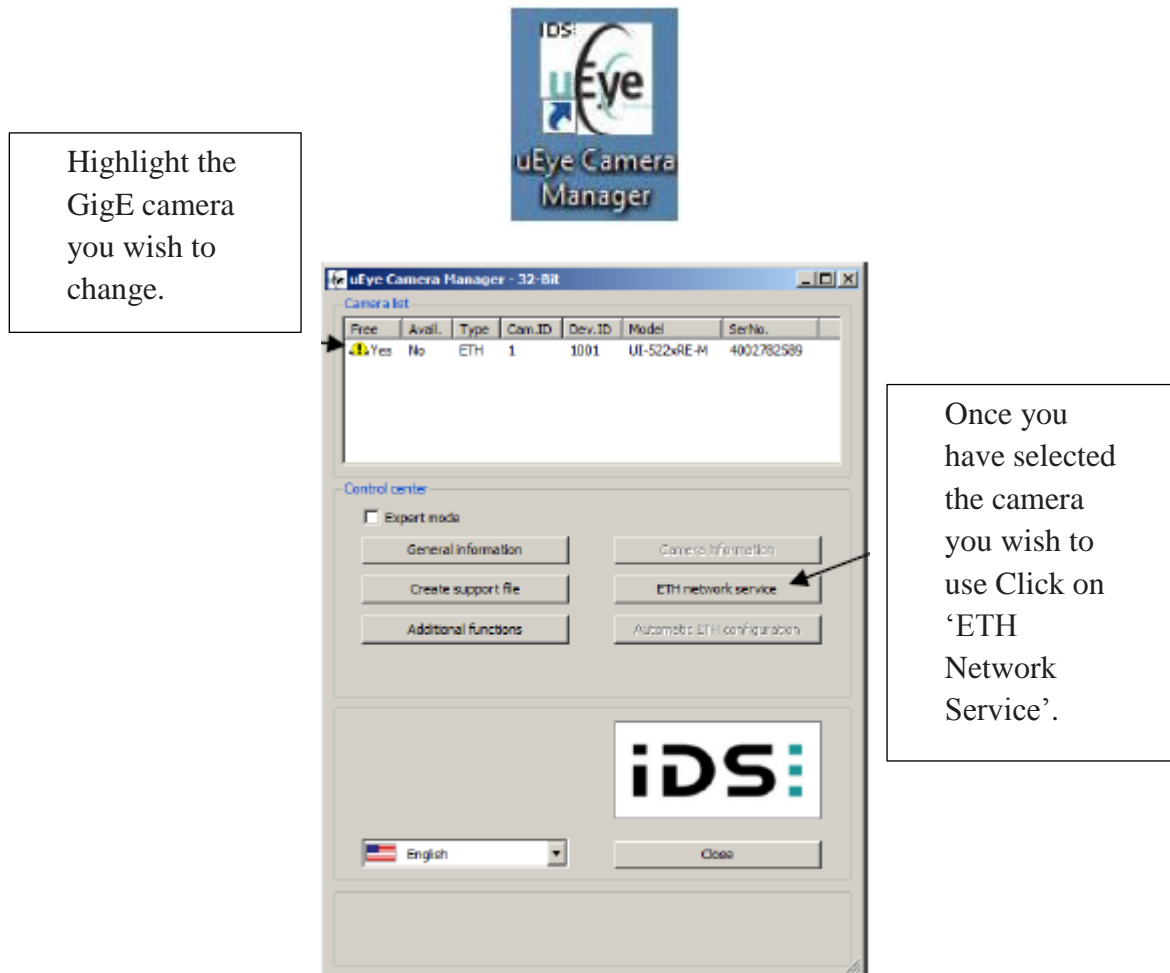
IDS uEye

uEye Camera Manager

Highlight the GigE camera you wish to change.

uEye Camera Manager - 32-Bit

Camera list

| Free | Avail. | Type | Cam.ID | Dev.ID | Model | SerNo. |
|---|---|---|---|---|---|---|
| Yes | No | ETH | 1 | 1001 | UI-522xRE-M | 4002782589 |

Control center

Expert mode

General information

Camera information

Create support file

ETH network service

Additional functions

Automatic ETH configuration

iDS

English

Close

Once you have selected the camera you wish to use Click on 'ETH Network Service'.